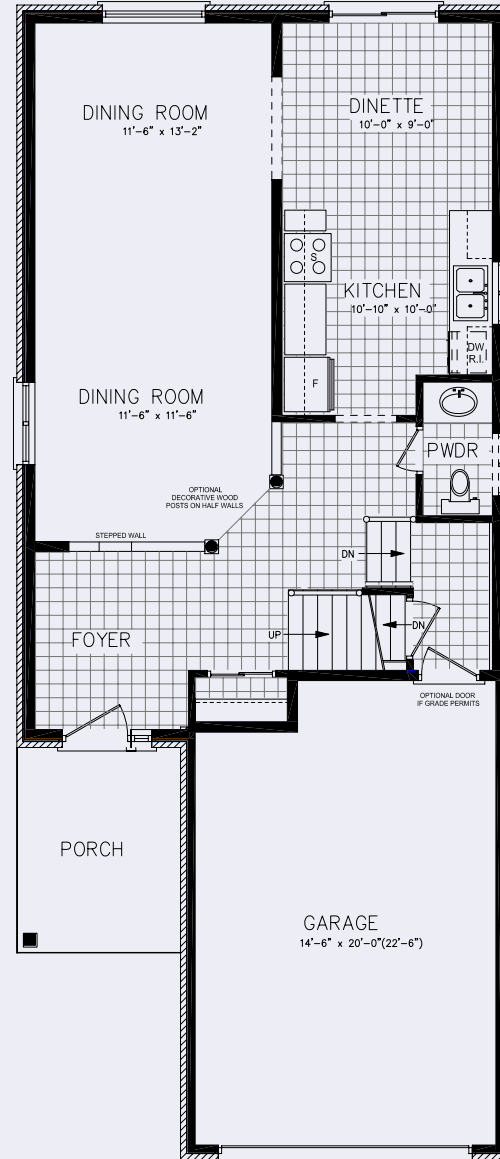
DINING ROOM
11'-6" x 13'-2"

DINETTE
10'-0" x 9'-0"

S

KITCHEN
10'-10" x 10'-0"

DW
R.I.

F

DINING ROOM
11'-6" x 11'-6"

PWDR

OPTIONAL
DECORATIVE WOOD
POSTS ON HALF WALLS

STEPPED WALL

DN

FOYER

UP

DN

OPTIONAL DOOR
IF GRADE PERMITS

PORCH

GARAGE
14'-6" x 20'-0"(22'-6")